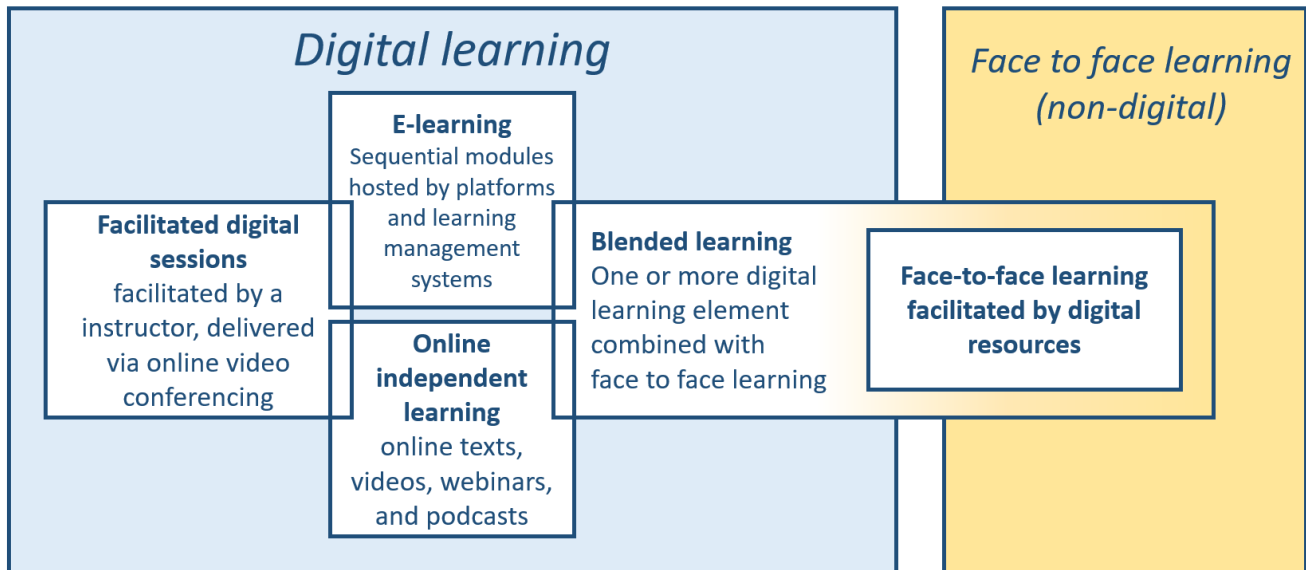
Digital learning

Face to face learning (non-digital)

E-learning
Sequential modules hosted by platforms and learning management systems

Facilitated digital sessions
facilitated by a instructor, delivered via online video conferencing

Online independent learning
online texts, videos, webinars, and podcasts

Blended learning
One or more digital learning element combined with face to face learning

Face-to-face learning facilitated by digital resources